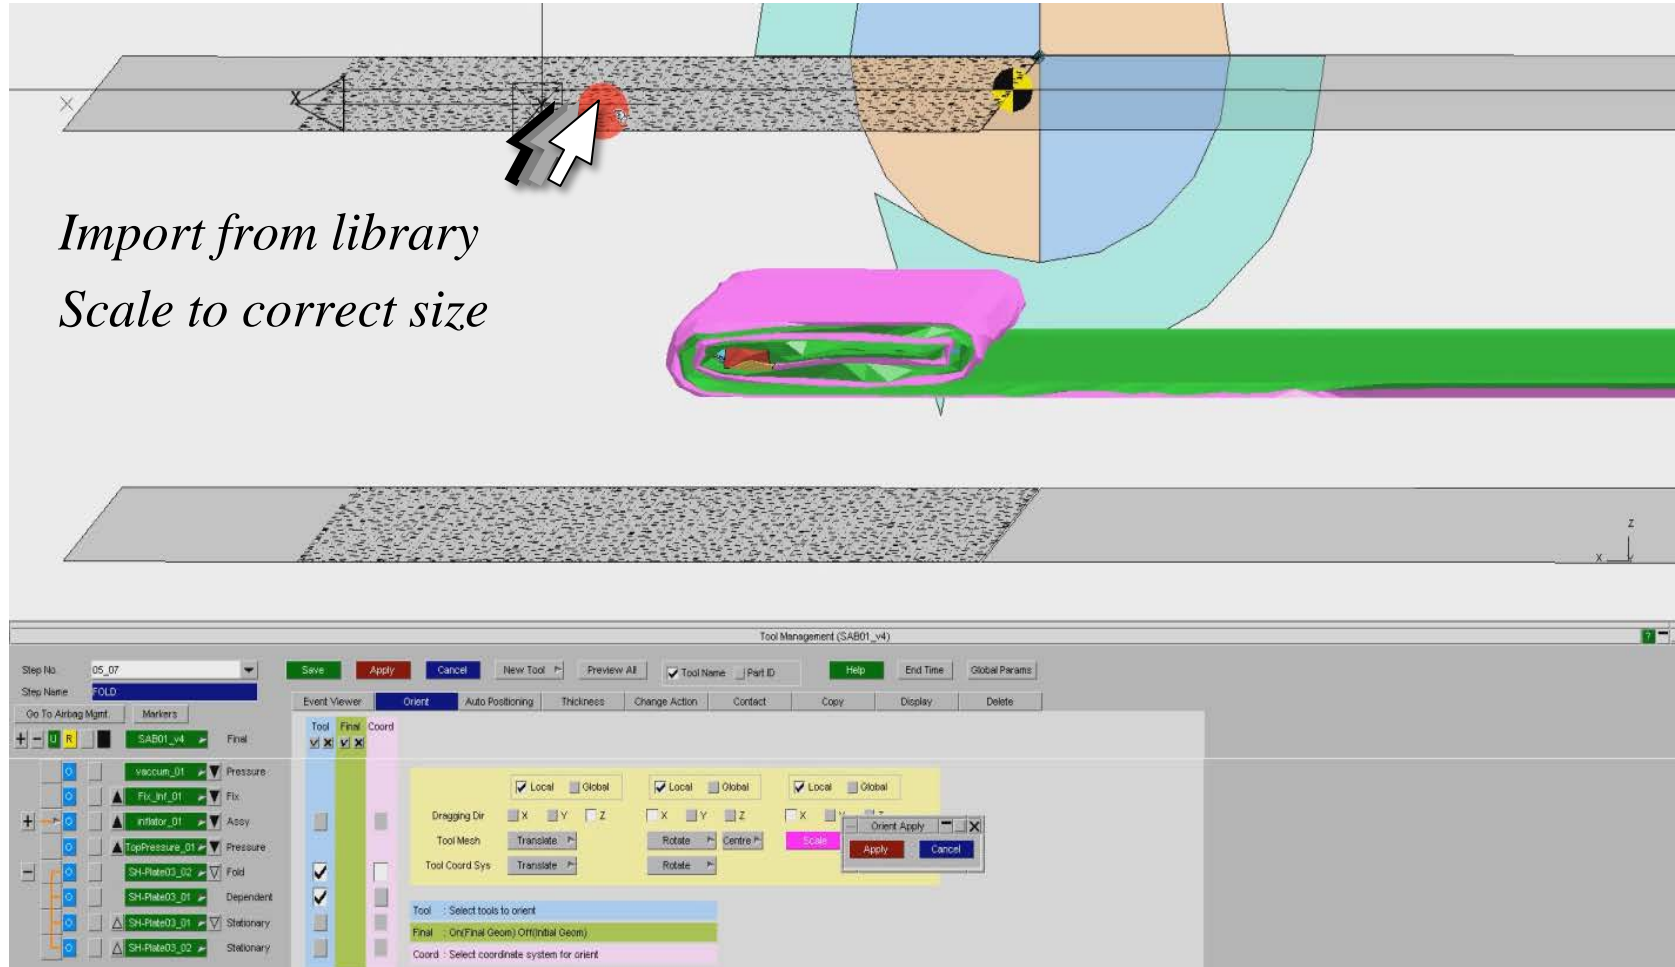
Import from library
Scale to correct size

Z
X

Tool Management (SAB01_v4)

Step No. 05_07
Step Name FOLD
Go To Airbag Mgmt. Markers
U R SAB01_v4 Final

Save Apply Cancel New Tool Preview All Tool Name Part ID Help End Time Global Params

Event Viewer Orient Auto Positioning Thickness Change Action Contact Copy Display Delete

Tool Final Coord

vaccum_01 Pressure
Fix_Inf_01 Fix
inflator_01 Assy
TopPressure_01 Pressure
SH-Plate03_02 Fold
SH-Plate03_01 Dependent
SH-Plate03_01 Stationary
SH-Plate03_02 Stationary

Local Global Local Global Local Global
Dragging Dir X Y Z X Y Z X
Tool Mesh Translate Rotate Centre Scale
Tool Coord Sys Translate Rotate

Orient Apply
Apply Cancel

Tool : Select tools to orient
Final : On(Final Geom) Off(Initial Geom)
Coord : Select coordinate system for orient